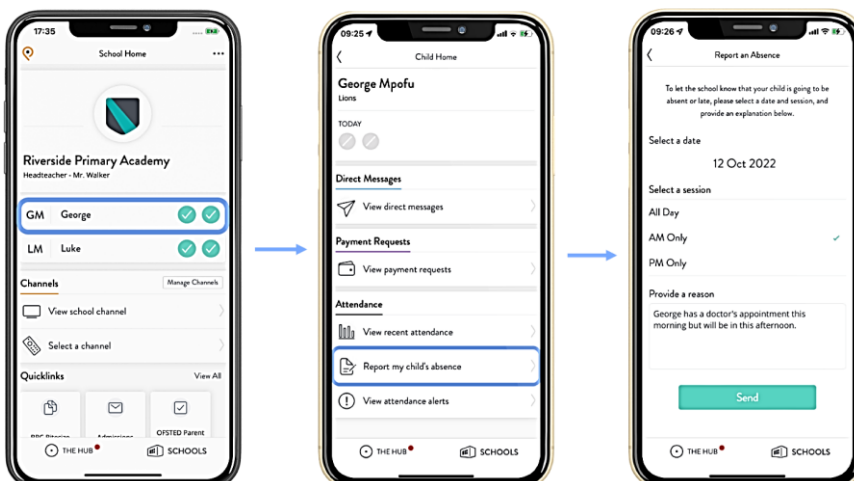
17:35

School Home

Riverside Primary Academy
Headteacher - Mr. Walker

GM George

LM Luke

Channels
Manage Channels

View school channel

Select a channel

Quicklinks
View All

BBC Bitesize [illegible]

Admissions

OFSTED Parent

THE HUB

SCHOOLS

09:25

Child Home

George Mpofu
Lions

TODAY

Direct Messages

View direct messages

Payment Requests

View payment requests

Attendance

View recent attendance

Report my child's absence

View attendance alerts

THE HUB

SCHOOLS

09:26

Report an Absence

To let the school know that your child is going to be absent or late, please select a date and session, and provide an explanation below.

Select a date

12 Oct 2022

Select a session

All Day

AM Only

PM Only

Provide a reason

George has a doctor's appointment this morning but will be in this afternoon.

Send

THE HUB

SCHOOLS